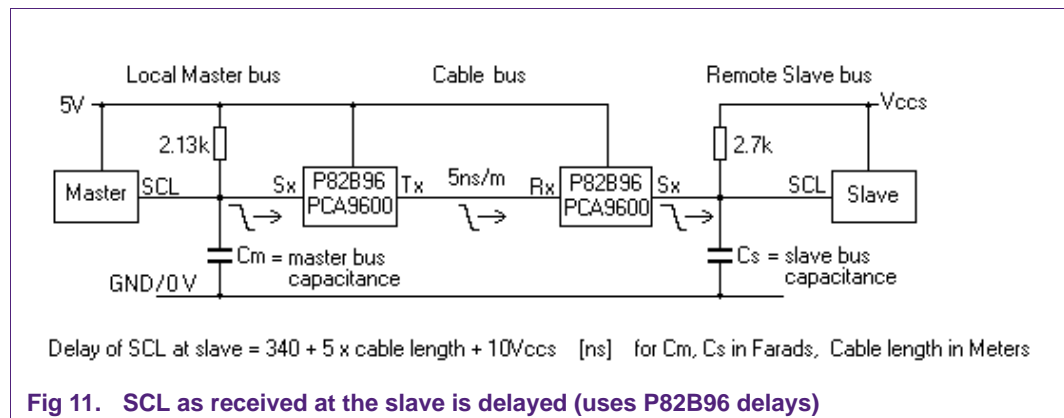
Local Master bus

Cable bus

Remote Slave bus

5V

Vccs

2.13k

2.7k

Master

SCL

Sx

P82B96
PCA9600

Tx

5ns/m

Rx

P82B96
PCA9600

Sx

SCL

Slave

Cm = master bus capacitance

Cs = slave bus capacitance

GND/0 V

Delay of SCL at slave = 340 + 5 x cable length + 10Vccs [ns] for Cm, Cs in Farads, Cable length in Meters

Fig 11. SCL as received at the slave is delayed (uses P82B96 delays)